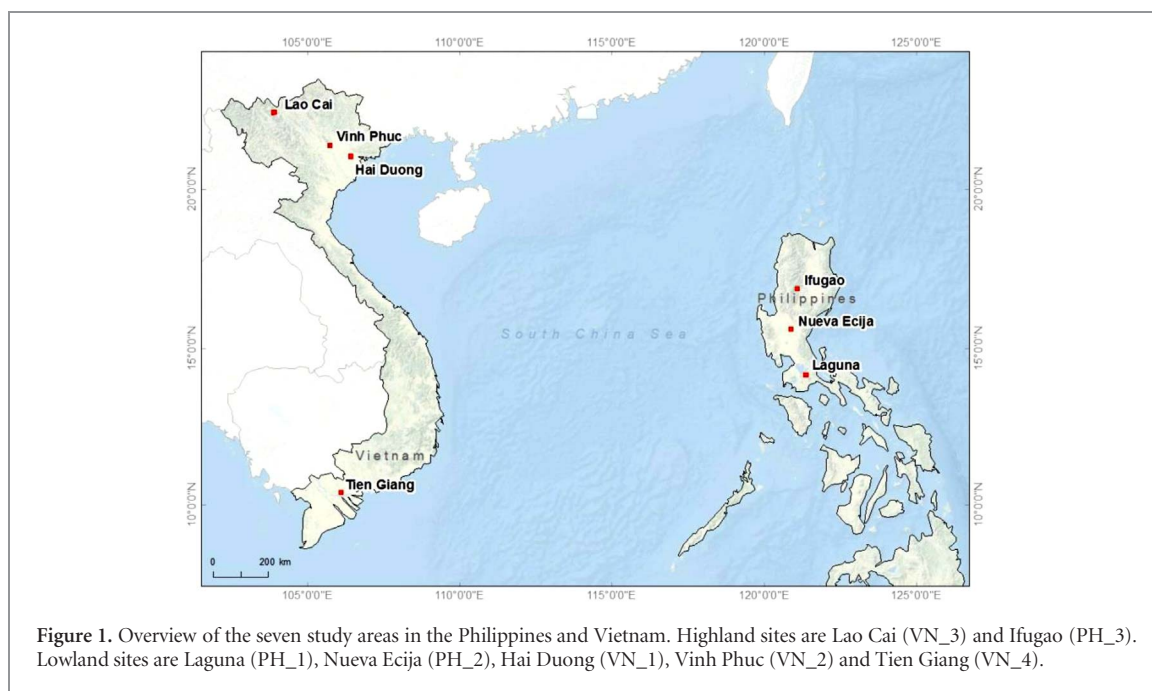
105°0'0"E 110°0'0"E 115°0'0"E 120°0'0"E 125°0'0"E

20°0'0"N 20°0'0"N

15°0'0"N 15°0'0"N

10°0'0"N 10°0'0"N

Lao Cai

Vinh Phuc

Hai Duong

Ifugao

Philippines

Nueva Ecija

South China Sea

Laguna

Vietnam

Tien Giang

0 200 km

105°0'0"E 110°0'0"E 115°0'0"E 120°0'0"E 125°0'0"E

**Figure 1.** Overview of the seven study areas in the Philippines and Vietnam. Highland sites are Lao Cai (VN_3) and Ifugao (PH_3). Lowland sites are Laguna (PH_1), Nueva Ecija (PH_2), Hai Duong (VN_1), Vinh Phuc (VN_2) and Tien Giang (VN_4).